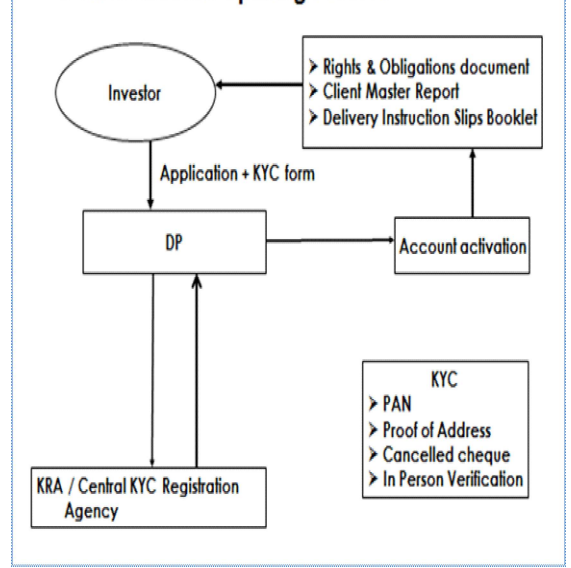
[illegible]

Investor

➢ Rights & Obligations document
➢ Client Master Report
➢ Delivery Instruction Slips Booklet

Application + KYC form

DP

Account activation

KYC
➢ PAN
➢ Proof of Address
➢ Cancelled cheque
➢ In Person Verification

KRA / Central KYC Registration Agency